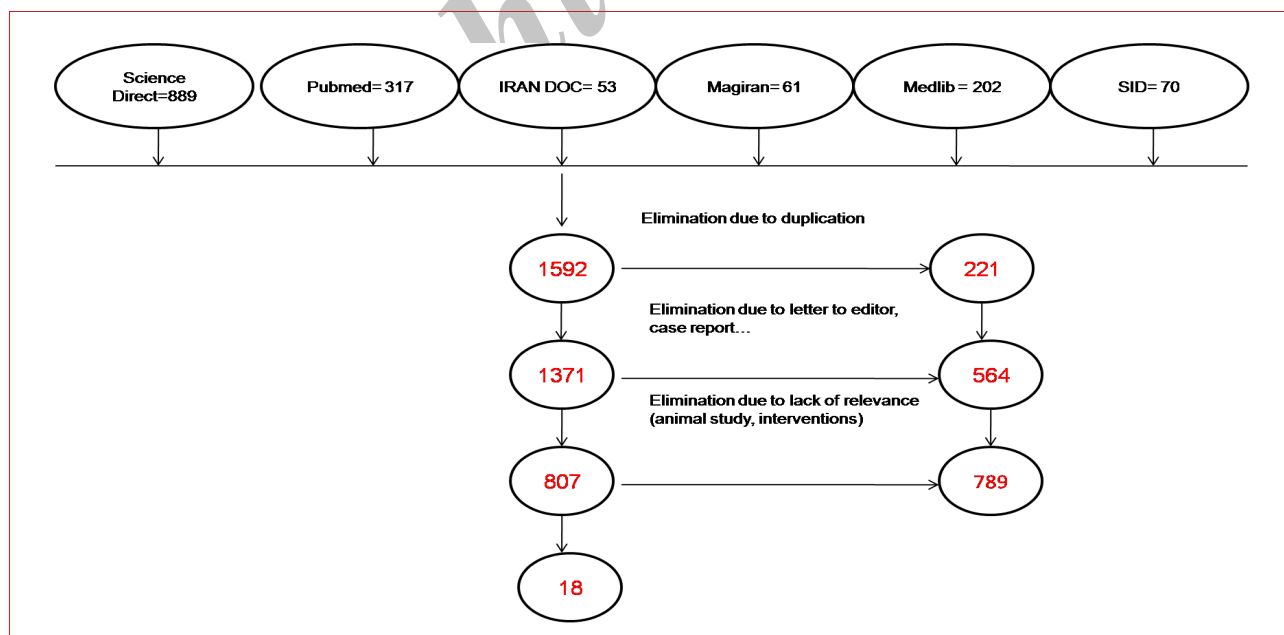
Science Direct=889

Pubmed= 317

IRAN DOC= 53

Magiran= 61

Medlib = 202

SID= 70

Elimination due to duplication

1592

221

Elimination due to letter to editor, case report…

1371

564

Elimination due to lack of relevance (animal study, interventions)

807

789

18